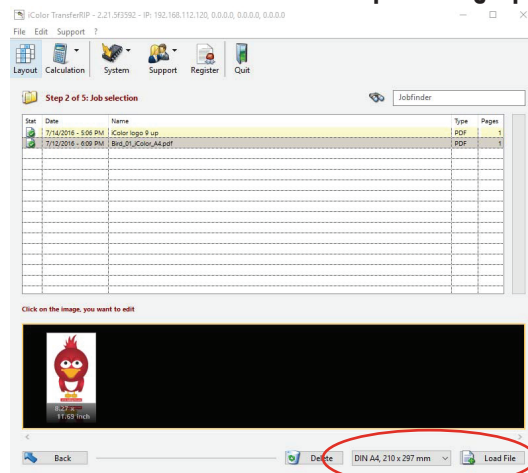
iColor TransferRIP - 2.21.5f3592 - IP: 192.168.112.120, 0.0.0.0, 0.0.0.0, 0.0.0.0

File Edit Support ?

Layout Calculation System Support Register Quit

Step 2 of 5: Job selection

Jobfinder

| Stat | Date | Name | Type | Pages |
|---|---|---|---|---|
| | 7/14/2016 - 5:06 PM | iColor logo 9 up | PDF | 1 |
| | 7/12/2016 - 6:00 PM | Bird_01_iColor_A4.pdf | PDF | 1 |

Click on the image, you want to edit

8.27 x
11.69 inch

Back

Delete

DIN A4, 210 x 297 mm

Load File